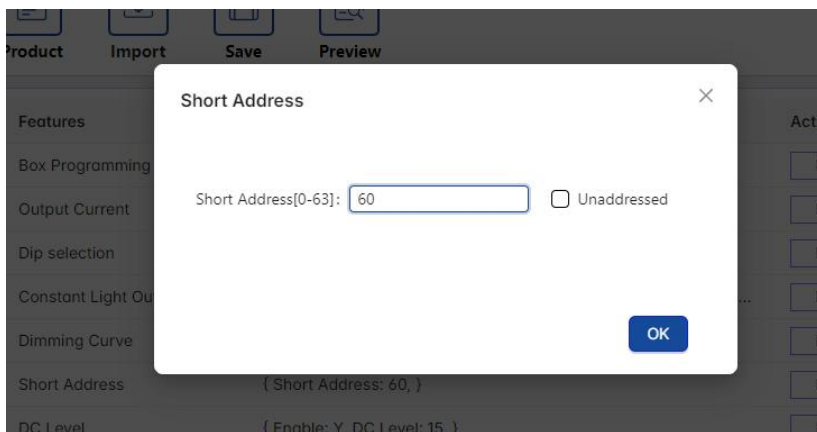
roduct Import Save Preview

Short Address

×

Features

Act

Box Programming

Output Current

Dip selection

Constant Light Ou

Dimming Curve

Short Address

DC Level

Short Address[0-63]: 60

Unaddressed

OK

{ Short Address: 60, }

{ Enable: Y, DC Level: 15, }